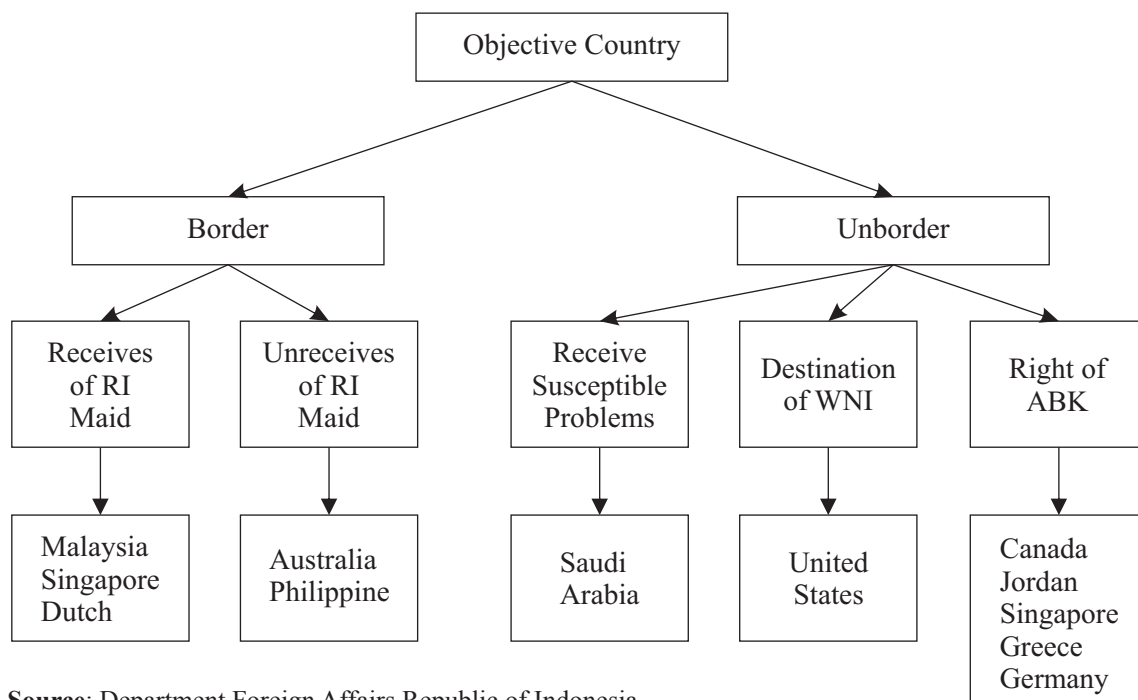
Objective Country

Border

Unborder

Receives of RI Maid

Unreceives of RI Maid

Receive Susceptible Problems

Destination of WNI

Right of ABK

Malaysia
Singapore
Dutch

Australia
Philippine

Saudi Arabia

United States

Canada
Jordan
Singapore
Greece
Germany

**Source**: Department Foreign Affairs Republic of Indonesia